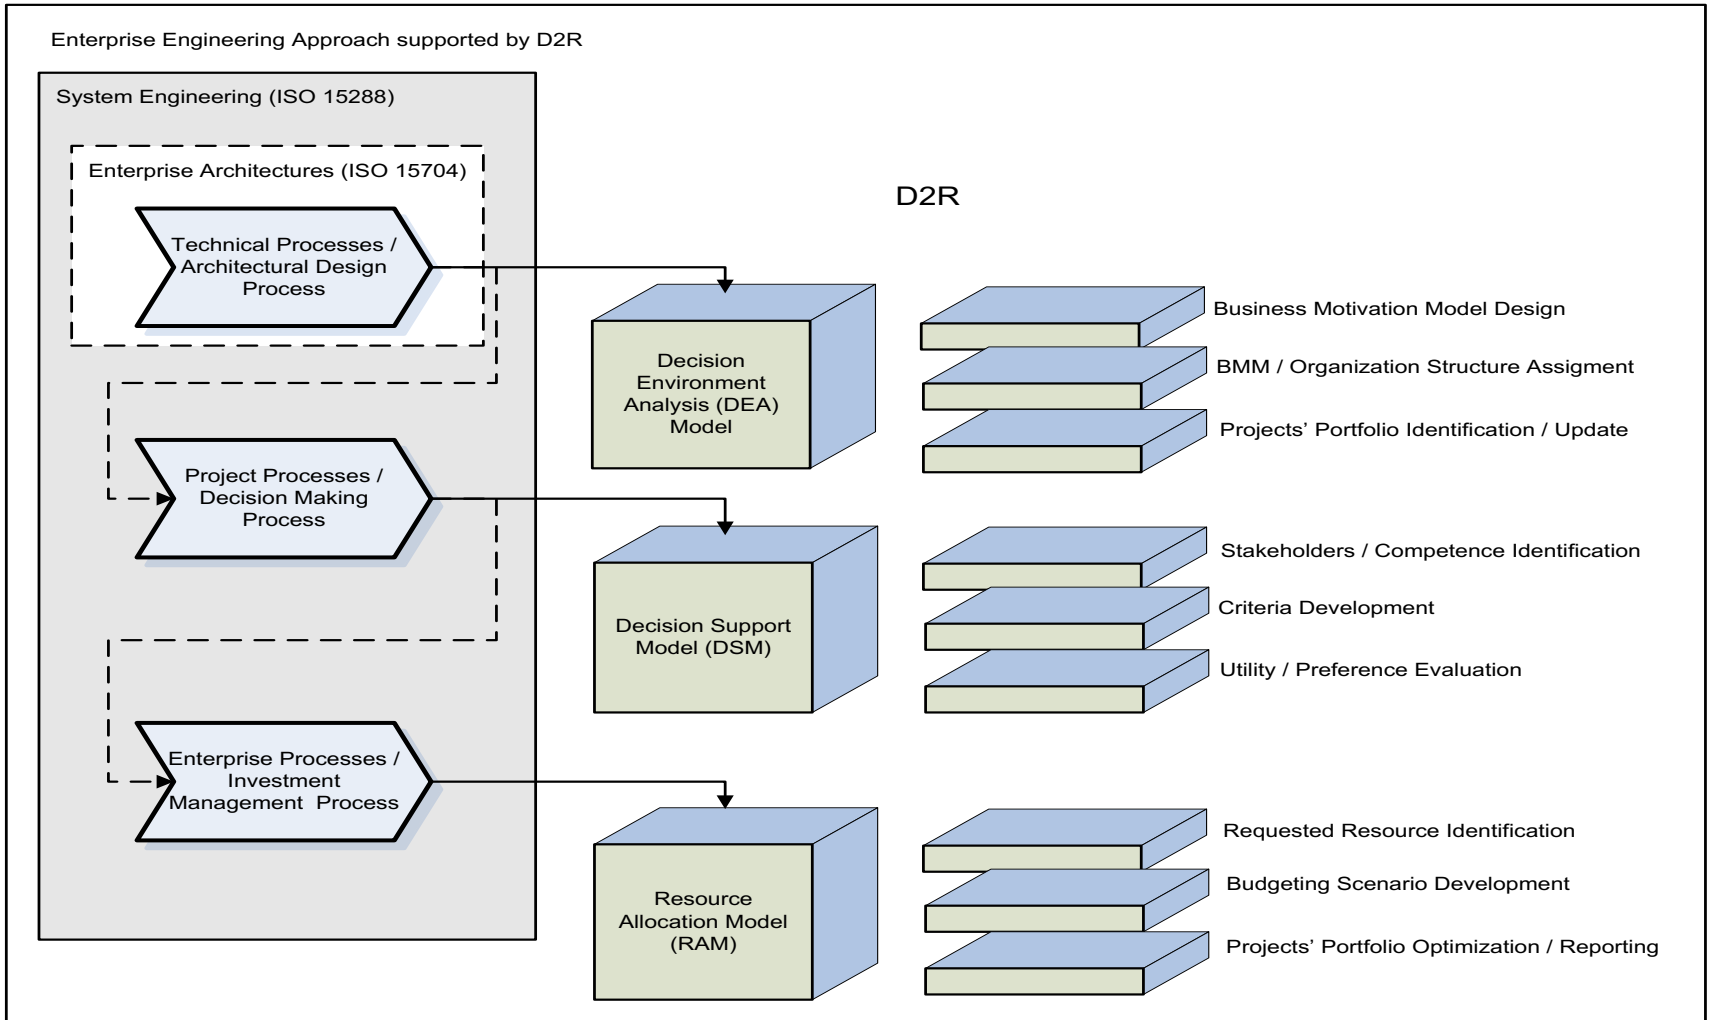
Enterprise Engineering Approach supported by D2R

System Engineering (ISO 15288)

Enterprise Architectures (ISO 15704)

Technical Processes / Architectural Design Process

Project Processes / Decision Making Process

Enterprise Processes / Investment Management Process

D2R

Decision Environment Analysis (DEA) Model

Business Motivation Model Design

BMM / Organization Structure Assigment

Projects' Portfolio Identification / Update

Decision Support Model (DSM)

Stakeholders / Competence Identification

Criteria Development

Utility / Preference Evaluation

Resource Allocation Model (RAM)

Requested Resource Identification

Budgeting Scenario Development

Projects' Portfolio Optimization / Reporting